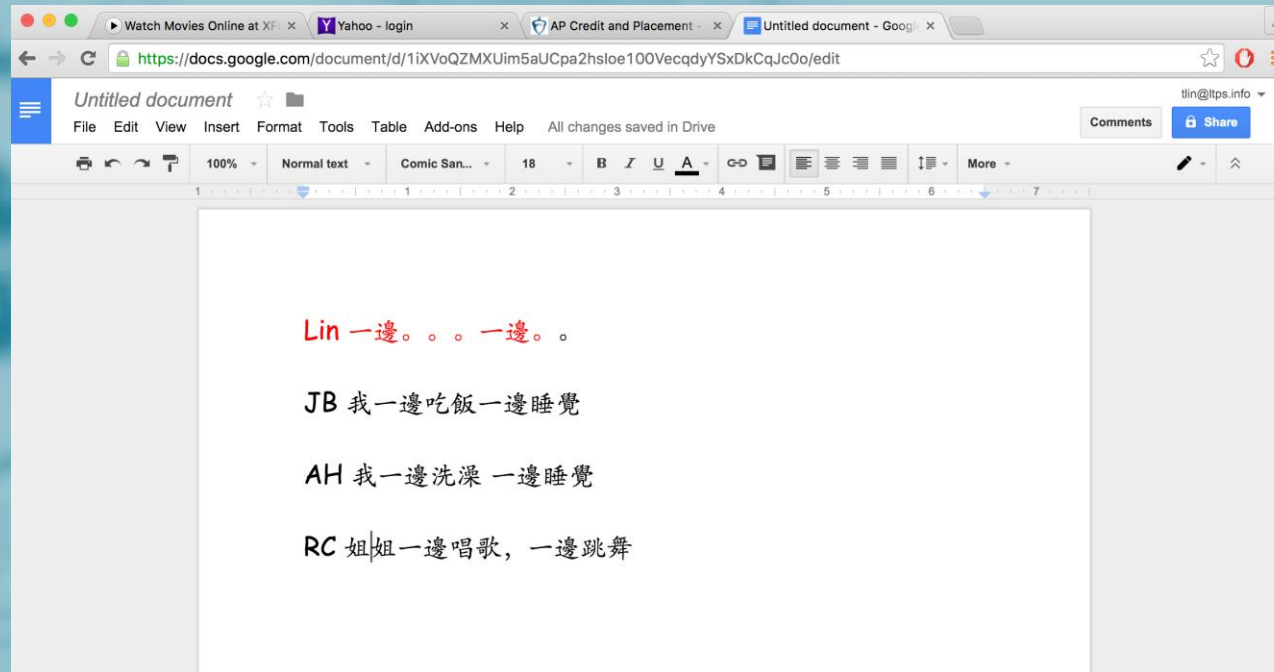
Watch Movies Online at XF ×
Yahoo - login ×
AP Credit and Placement - ×
Untitled document - Googl ×

https://docs.google.com/document/d/1iXVoQZMXUim5aUCpa2hsIoe100VecqdyYSxDkCqJc0o/edit

Untitled document
tlin@ltps.info
Comments
Share
File Edit View Insert Format Tools Table Add-ons Help All changes saved in Drive
100% Normal text Comic San... 18 B I U A More

1 2 3 4 5 6 7

Lin 一邊。。。一邊。。

JB 我一邊吃飯一邊睡覺

AH 我一邊洗澡 一邊睡覺

RC 姐姐一邊唱歌，一邊跳舞